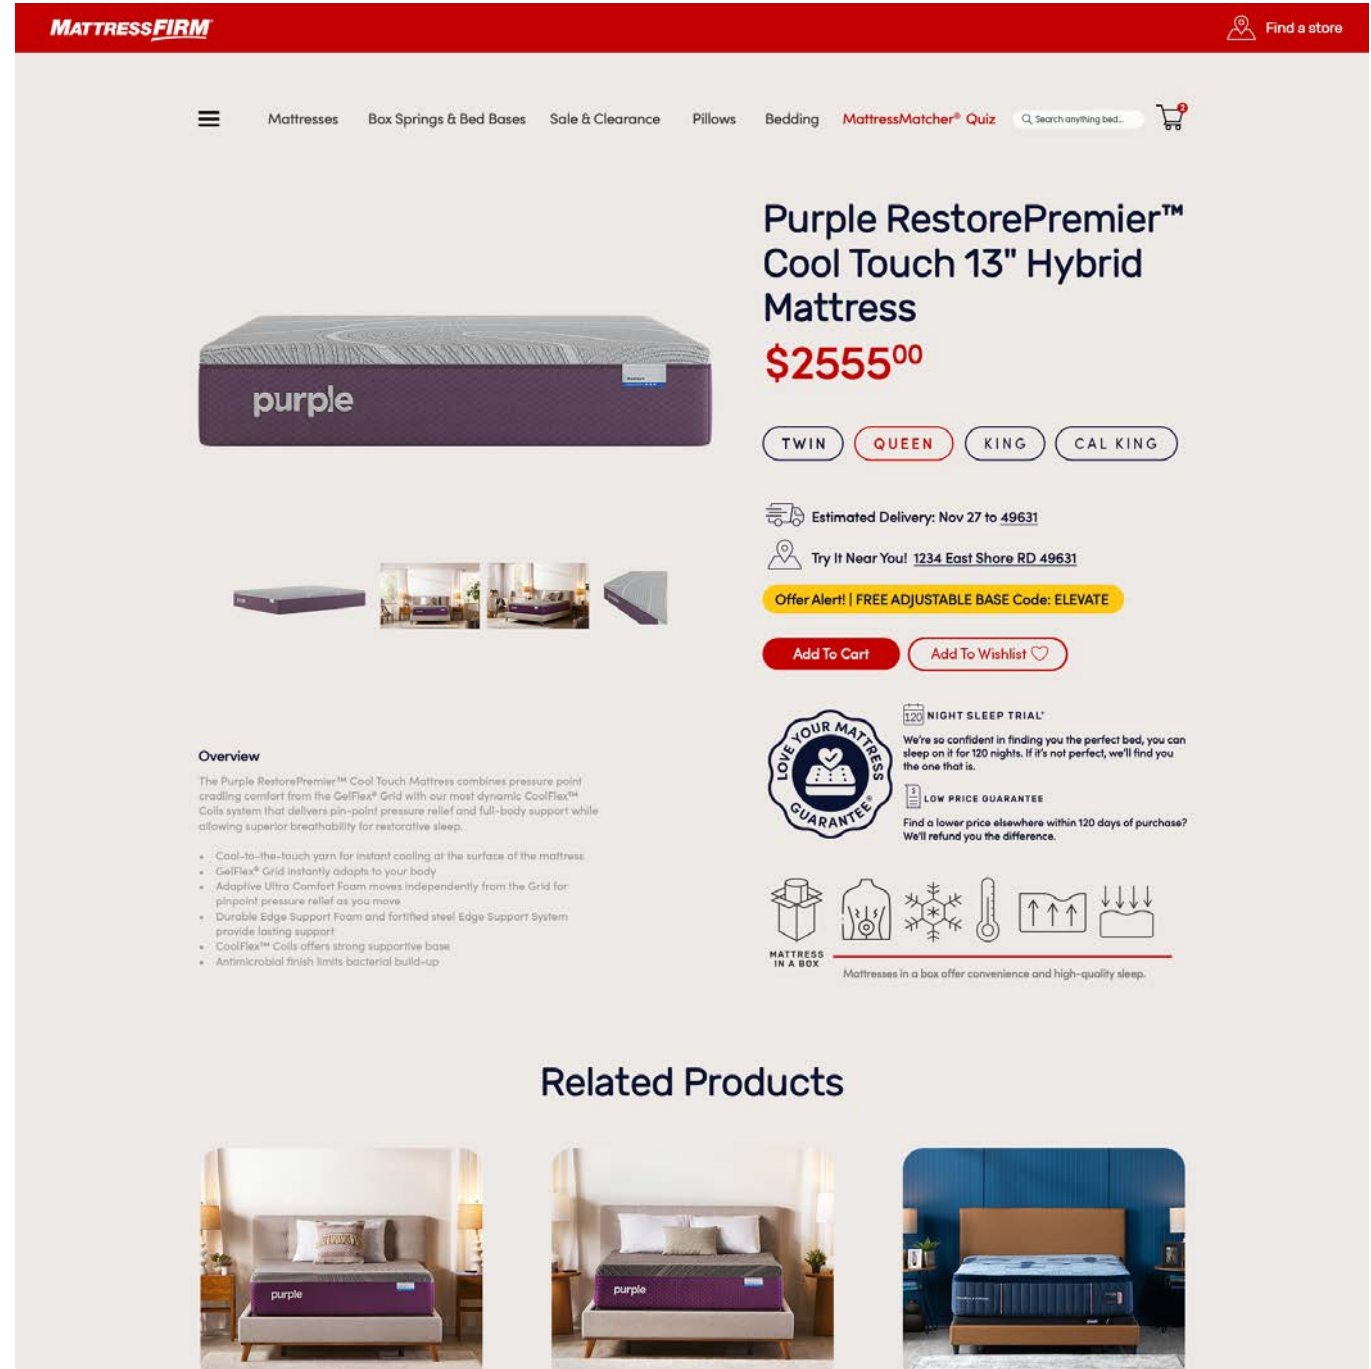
MATTRESSFIRM

Find a store

Mattresses Box Springs & Bed Bases Sale & Clearance Pillows Bedding MattressMatcher® Quiz Search anything bed...

2

Purple RestorePremier™ Cool Touch 13" Hybrid Mattress

$2555^{00}

purple

TWIN QUEEN KING CAL KING

Estimated Delivery: Nov 27 to 49631

Try It Near You! 1234 East Shore RD 49631

Offer Alert! | FREE ADJUSTABLE BASE Code: ELEVATE

Add To Cart Add To Wishlist

LOVE YOUR MATTRESS GUARANTEE

120 NIGHT SLEEP TRIAL*

We're so confident in finding you the perfect bed, you can sleep on it for 120 nights. If it's not perfect, we'll find you the one that is.

LOW PRICE GUARANTEE

Find a lower price elsewhere within 120 days of purchase? We'll refund you the difference.

Overview

The Purple RestorePremier™ Cool Touch Mattress combines pressure point cradling comfort from the GelFlex® Grid with our most dynamic CoolFlex™ Coils system that delivers pin-point pressure relief and full-body support while allowing superior breathability for restorative sleep.

- Cool-to-the-touch yarn for instant cooling at the surface of the mattress
- GelFlex® Grid instantly adapts to your body
- Adaptive Ultra Comfort Foam moves independently from the Grid for pinpoint pressure relief as you move
- Durable Edge Support Foam and fortified steel Edge Support System provide lasting support
- CoolFlex™ Coils offers strong supportive base
- Antimicrobial finish limits bacterial build-up

MATTRESS IN A BOX

Mattresses in a box offer convenience and high-quality sleep.

Related Products

purple

purple